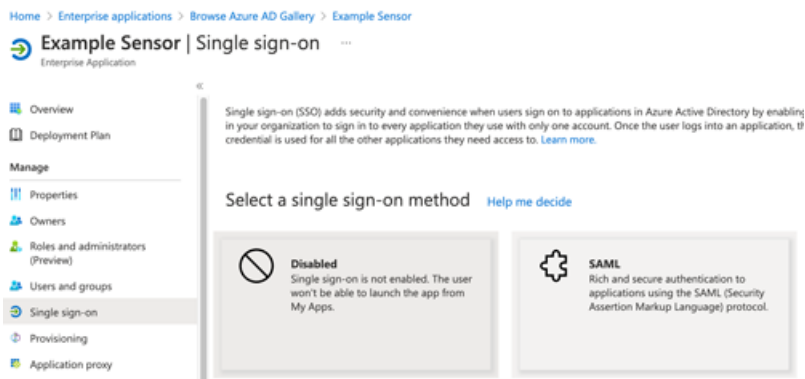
Home > Enterprise applications > Browse Azure AD Gallery > Example Sensor

Example Sensor | Single sign-on ...

Enterprise Application

«

Overview

Deployment Plan

Manage

Properties

Owners

Roles and administrators (Preview)

Users and groups

Single sign-on

Provisioning

Application proxy

Single sign-on (SSO) adds security and convenience when users sign on to applications in Azure Active Directory by enablin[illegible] in your organization to sign in to every application they use with only one account. Once the user logs into an application, th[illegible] credential is used for all the other applications they need access to. Learn more.

Select a single sign-on method Help me decide

Disabled
Single sign-on is not enabled. The user won't be able to launch the app from My Apps.

SAML
Rich and secure authentication to applications using the SAML (Security Assertion Markup Language) protocol.